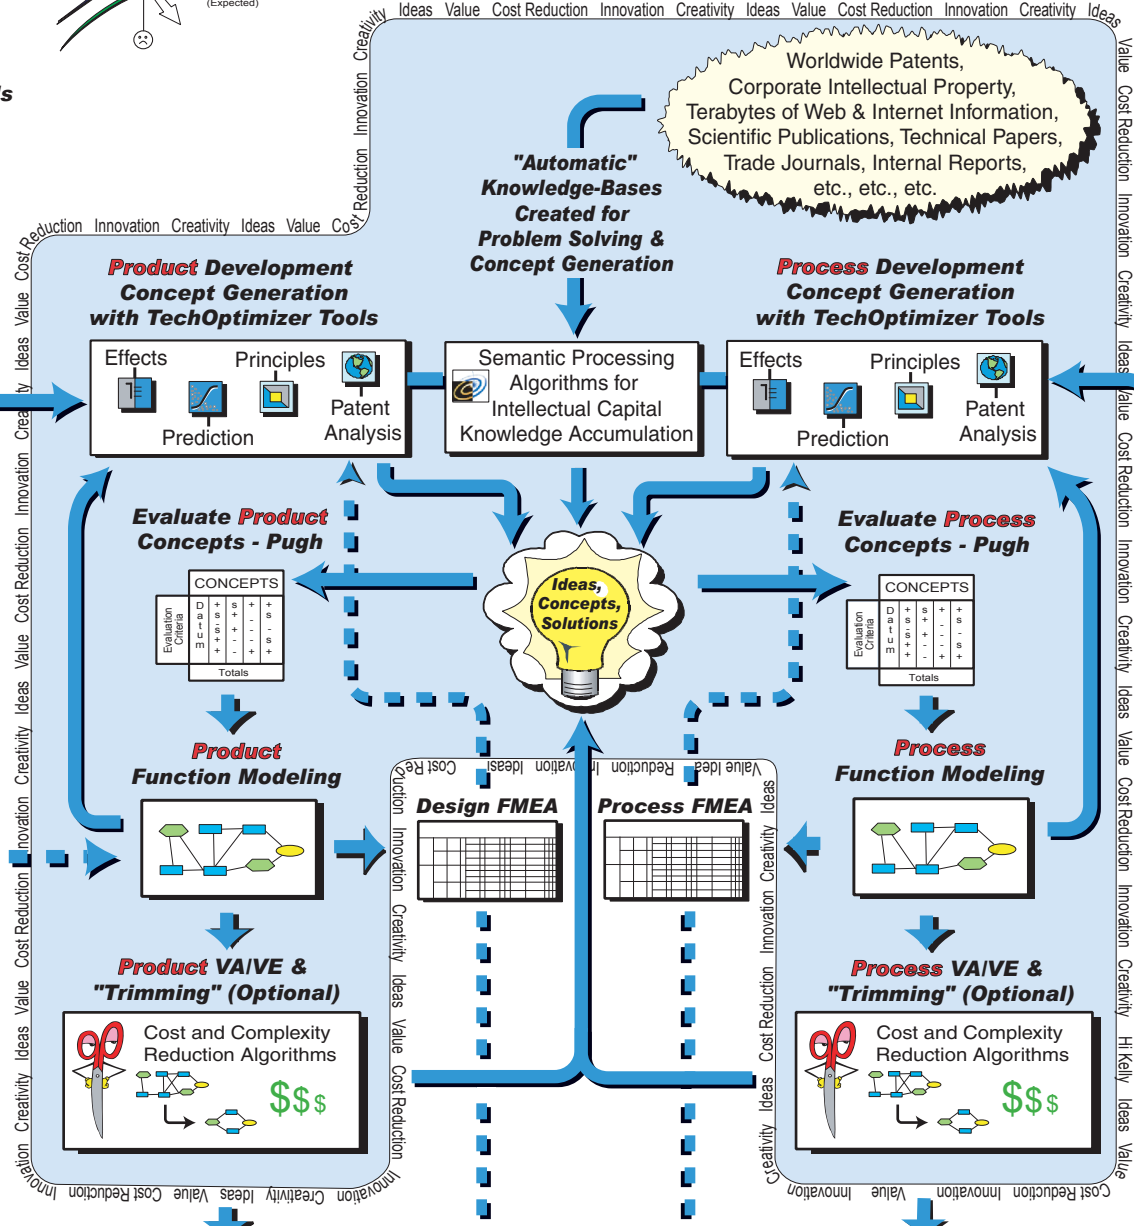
(Expected)

Ideas Value Cost Reduction Innovation Creativity Ideas Value Cost Reduction Innovation Creativity Ideas

Worldwide Patents, Corporate Intellectual Property, Terabytes of Web & Internet Information, Scientific Publications, Technical Papers, Trade Journals, Internal Reports, etc., etc., etc.

"Automatic" Knowledge-Bases Created for Problem Solving & Concept Generation

Product Development Concept Generation with TechOptimizer Tools

Effects
Principles
Prediction
Patent Analysis

Semantic Processing Algorithms for Intellectual Capital Knowledge Accumulation

Process Development Concept Generation with TechOptimizer Tools

Effects
Principles
Prediction
Patent Analysis

Evaluate Product Concepts - Pugh

CONCEPTS
Evaluation Criteria
Datum
Totals

Ideas, Concepts, Solutions

Evaluate Process Concepts - Pugh

CONCEPTS
Evaluation Criteria
Datum
Totals

Product Function Modeling

Design FMEA

Process FMEA

Process Function Modeling

Product VA/VE & "Trimming" (Optional)

Cost and Complexity Reduction Algorithms

$$$

Process VA/VE & "Trimming" (Optional)

Cost and Complexity Reduction Algorithms

$$$

Cost Reduction Innovation Creativity Ideas Value Cost Reduction Innovation Creativity Ideas Value Cost Reduction Innovation Creativity Ideas Value Cost Reduction Innovation Creativity Hi Kelly Ideas Value

Innovation Cost Reduction Value Ideas Creativity Innovation

Cost Reduction Innovation Value Innovation